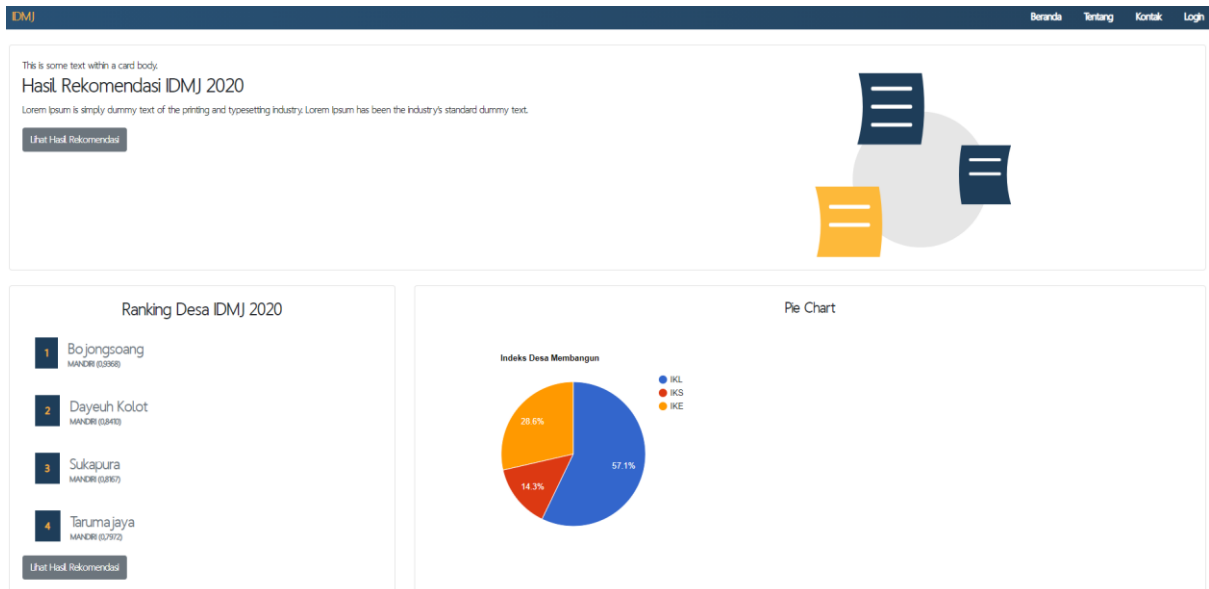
IDMJ

Beranda Tentang Kontak Login

This is some text within a card body.

Hasil Rekomendasi IDMJ 2020

Lorem Ipsum is simply dummy text of the printing and typesetting industry. Lorem Ipsum has been the industry's standard dummy text.

Lihat Hasil Rekomendasi

Ranking Desa IDMJ 2020

1 Bojongsoang
MANDIRI (0,9368)

2 Dayeuh Kolot
MANDIRI (0,8410)

3 Sukapura
MANDIRI (0,8167)

4 Tarumajaya
MANDIRI (0,7972)

Lihat Hasil Rekomendasi

Pie Chart

Indeks Desa Membangun

IKL
IKS
IKE

28.6%
57.1%
14.3%